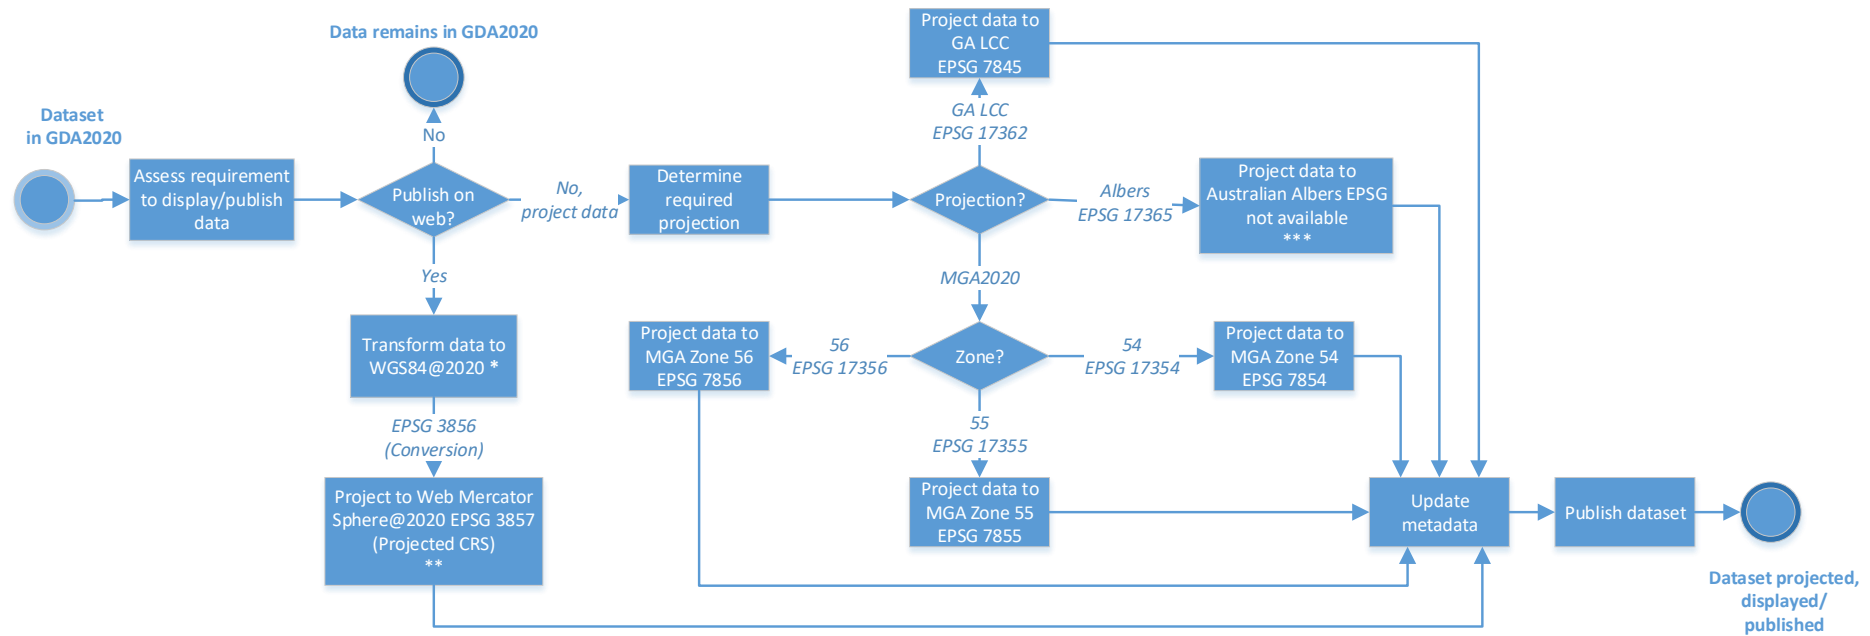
Dataset in GDA2020

Assess requirement to display/publish data

Data remains in GDA2020

No

Publish on web?

Yes

Transform data to WGS84@2020 *

EPSG 3856 (Conversion)

Project to Web Mercator Sphere@2020 EPSG 3857 (Projected CRS) **

No, project data

Determine required projection

Project data to GA LCC EPSG 7845

GA LCC EPSG 17362

Projection?

Albers EPSG 17365

Project data to Australian Albers EPSG not available ***

MGA2020

Project data to MGA Zone 56 EPSG 7856

56 EPSG 17356

Zone?

54 EPSG 17354

Project data to MGA Zone 54 EPSG 7854

55 EPSG 17355

Project data to MGA Zone 55 EPSG 7855

Update metadata

Publish dataset

Dataset projected, displayed/ published